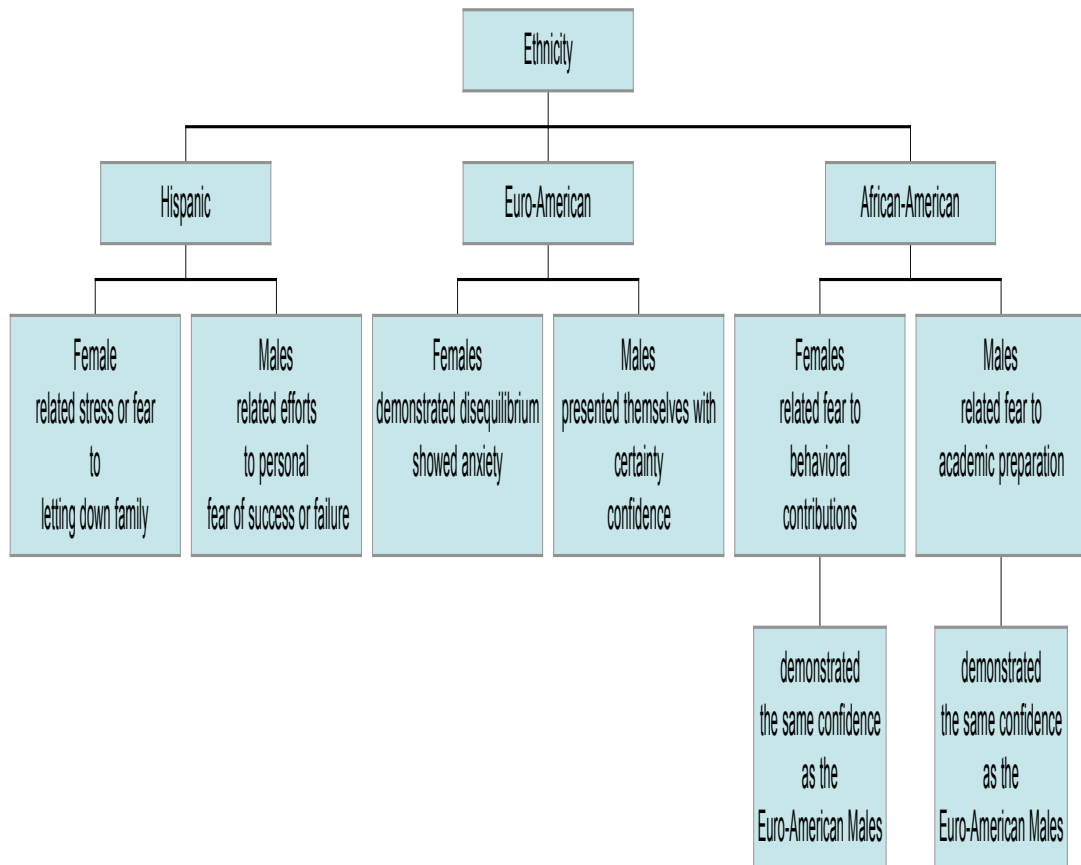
Ethnicity

Hispanic

Euro-American

African-American

Female
related stress or fear
to
letting down family

Males
related efforts
to personal
fear of success or failure

Females
demonstrated disequilibrium
showed anxiety

Males
presented themselves with
certainty
confidence

Females
related fear to
behavioral
contributions

Males
related fear to
academic preparation

demonstrated
the same confidence
as the
Euro-American Males

demonstrated
the same confidence
as the
Euro-American Males